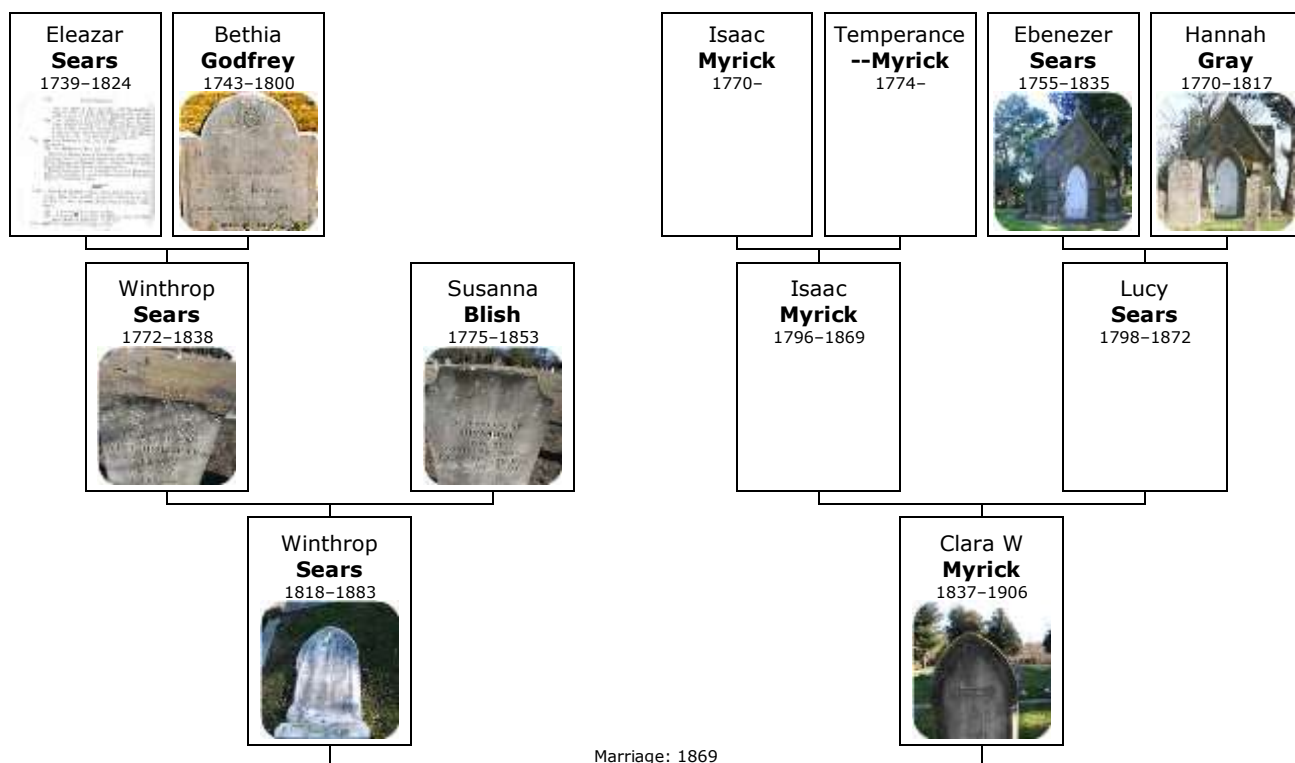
Eleazar
**Sears**
1739–1824

Bethia
**Godfrey**
1743–1800

Isaac
**Myrick**
1770–

Temperance
**--Myrick**
1774–

Ebenezer
**Sears**
1755–1835

Hannah
**Gray**
1770–1817

Winthrop
**Sears**
1772–1838

Susanna
**Blish**
1775–1853

Isaac
**Myrick**
1796–1869

Lucy
**Sears**
1798–1872

Winthrop
**Sears**
1818–1883

Clara W
**Myrick**
1837–1906

Marriage: 1869